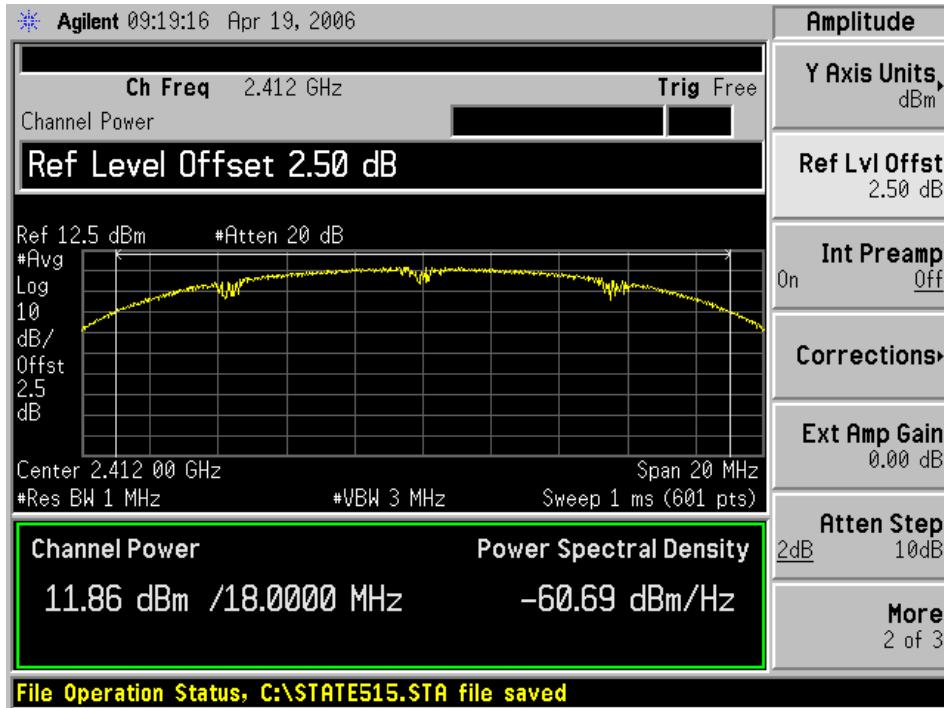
Agilent 09:19:16 Apr 19, 2006

Ch Freq 2.412 GHz

Trig Free

Channel Power

Ref Level Offset 2.50 dB

Ref 12.5 dBm #Atten 20 dB

#Avg
Log
10
dB/
Offst
2.5
dB

Center 2.412 00 GHz
Span 20 MHz
#Res BW 1 MHz
#VBW 3 MHz
Sweep 1 ms (601 pts)

Channel Power
Power Spectral Density

11.86 dBm /18.0000 MHz
-60.69 dBm/Hz

File Operation Status, C:\STATE515.STA file saved

Amplitude

Y Axis Units
dBm

Ref Lvl Offst
2.50 dB

Int Preamp
On Off

Corrections

Ext Amp Gain
0.00 dB

Atten Step
2dB 10dB

More
2 of 3